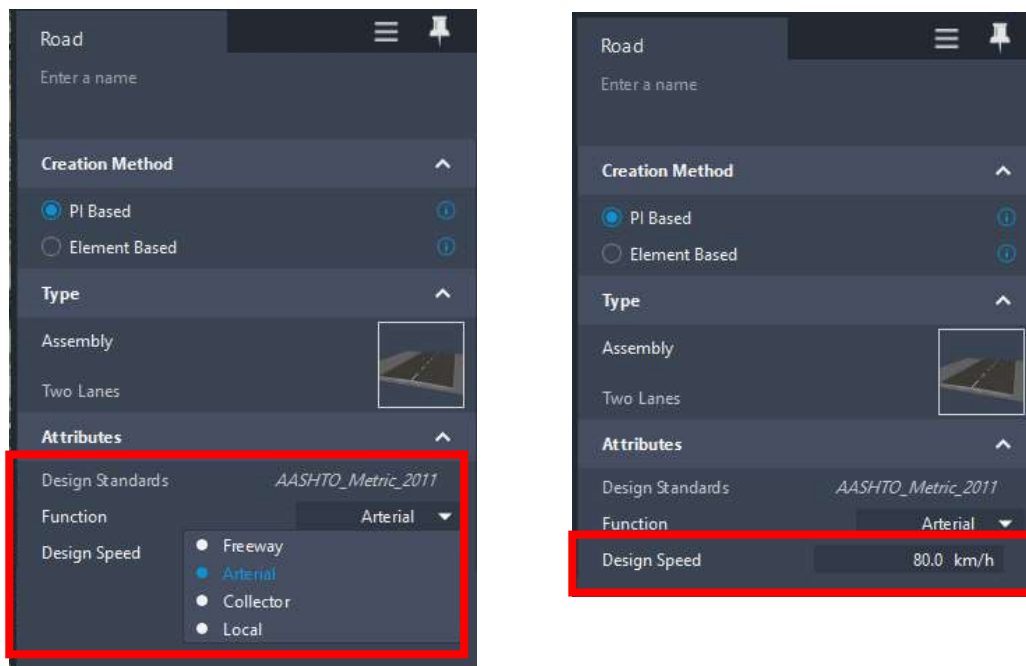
Road

Enter a name

Creation Method

PI Based

Element Based

Type

Assembly

Two Lanes

Attributes

Design Standards AASHTO_Metric_2011

Function Arterial

Design Speed

Freeway

Arterial

Collector

Local

Road

Enter a name

Creation Method

PI Based

Element Based

Type

Assembly

Two Lanes

Attributes

Design Standards AASHTO_Metric_2011

Function Arterial

Design Speed 80.0 km/h